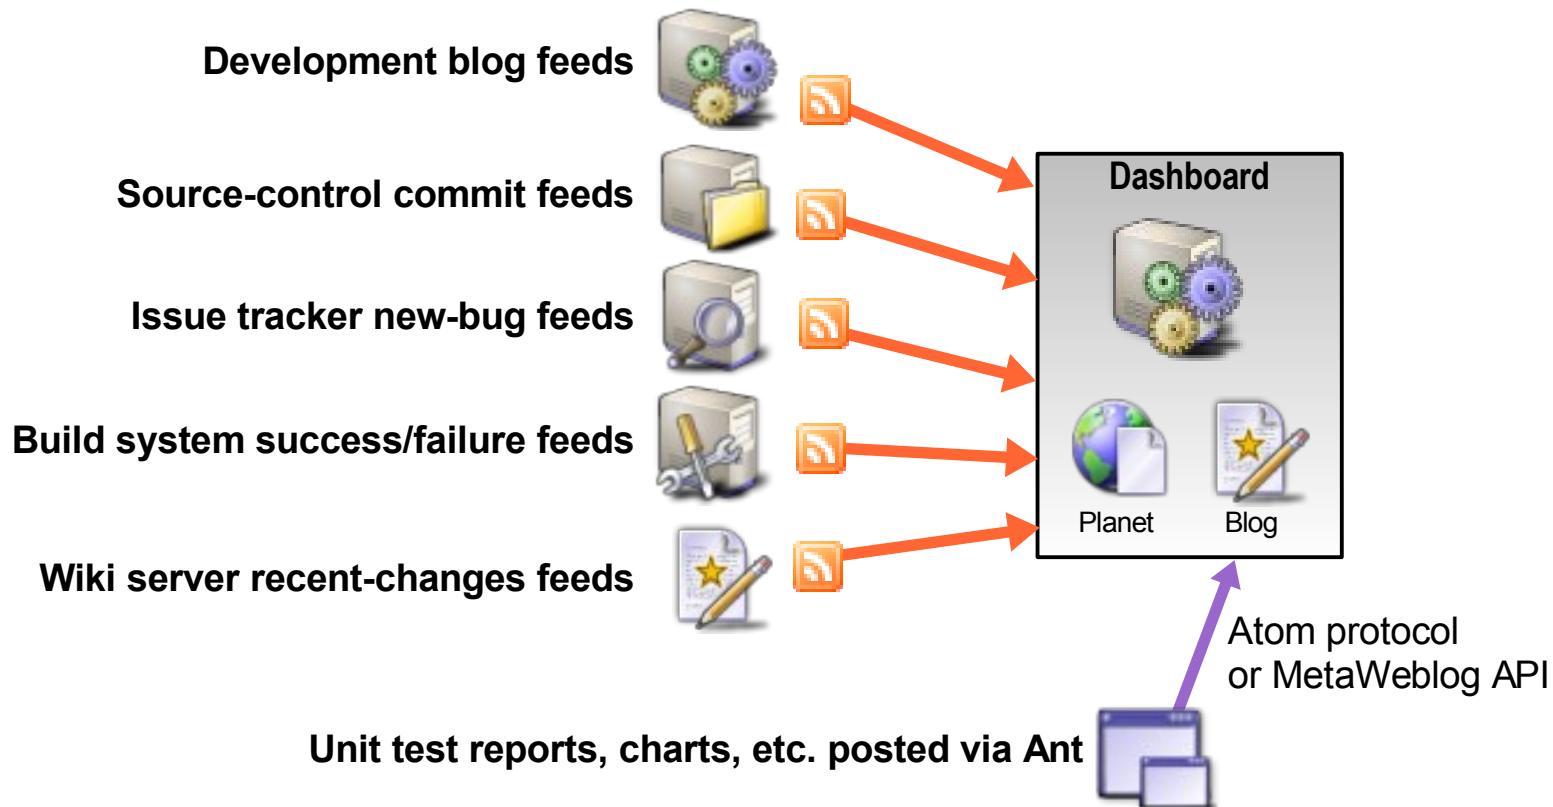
Development blog feeds

Source-control commit feeds

Issue tracker new-bug feeds

Build system success/failure feeds

Wiki server recent-changes feeds

Dashboard

Planet

Blog

Atom protocol or MetaWeblog API

Unit test reports, charts, etc. posted via Ant